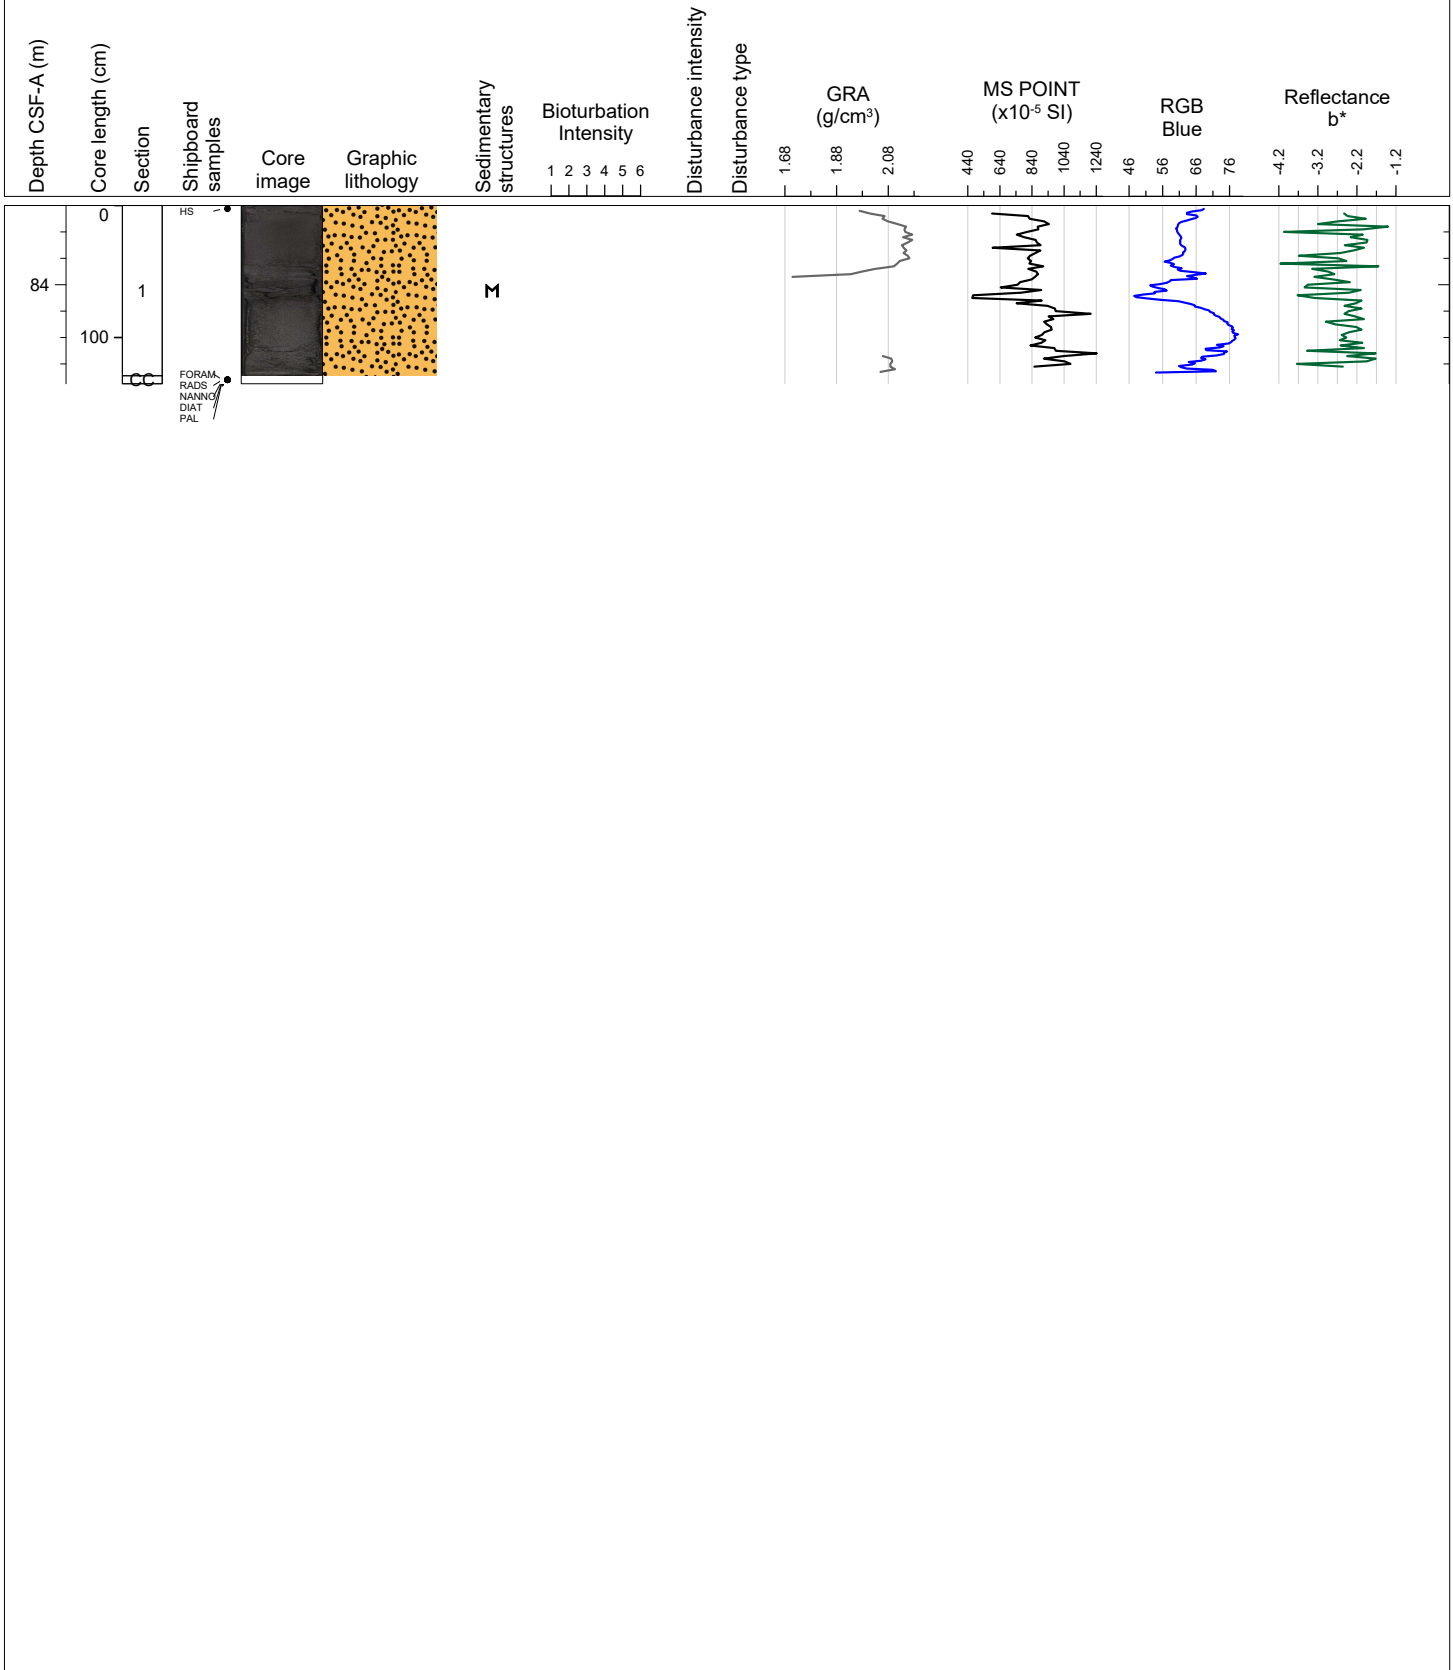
Depth CSF-A (m)
Core length (cm)
Section
Shipboard samples
Core image
Graphic lithology
Sedimentary structures
Bioturbation Intensity
1 2 3 4 5 6
Disturbance intensity
Disturbance type
GRA (g/cm$^3$)
1.68 1.88 2.08
MS POINT (x10$^{-5}$ SI)
440 640 840 1040 1240
RGB Blue
46 56 66 76
Reflectance b*
-4.2 -3.2 -2.2 -1.2

0
84
100
1
CC
HS
FORAM
RADS
NANNO
DIAT
PAL
M